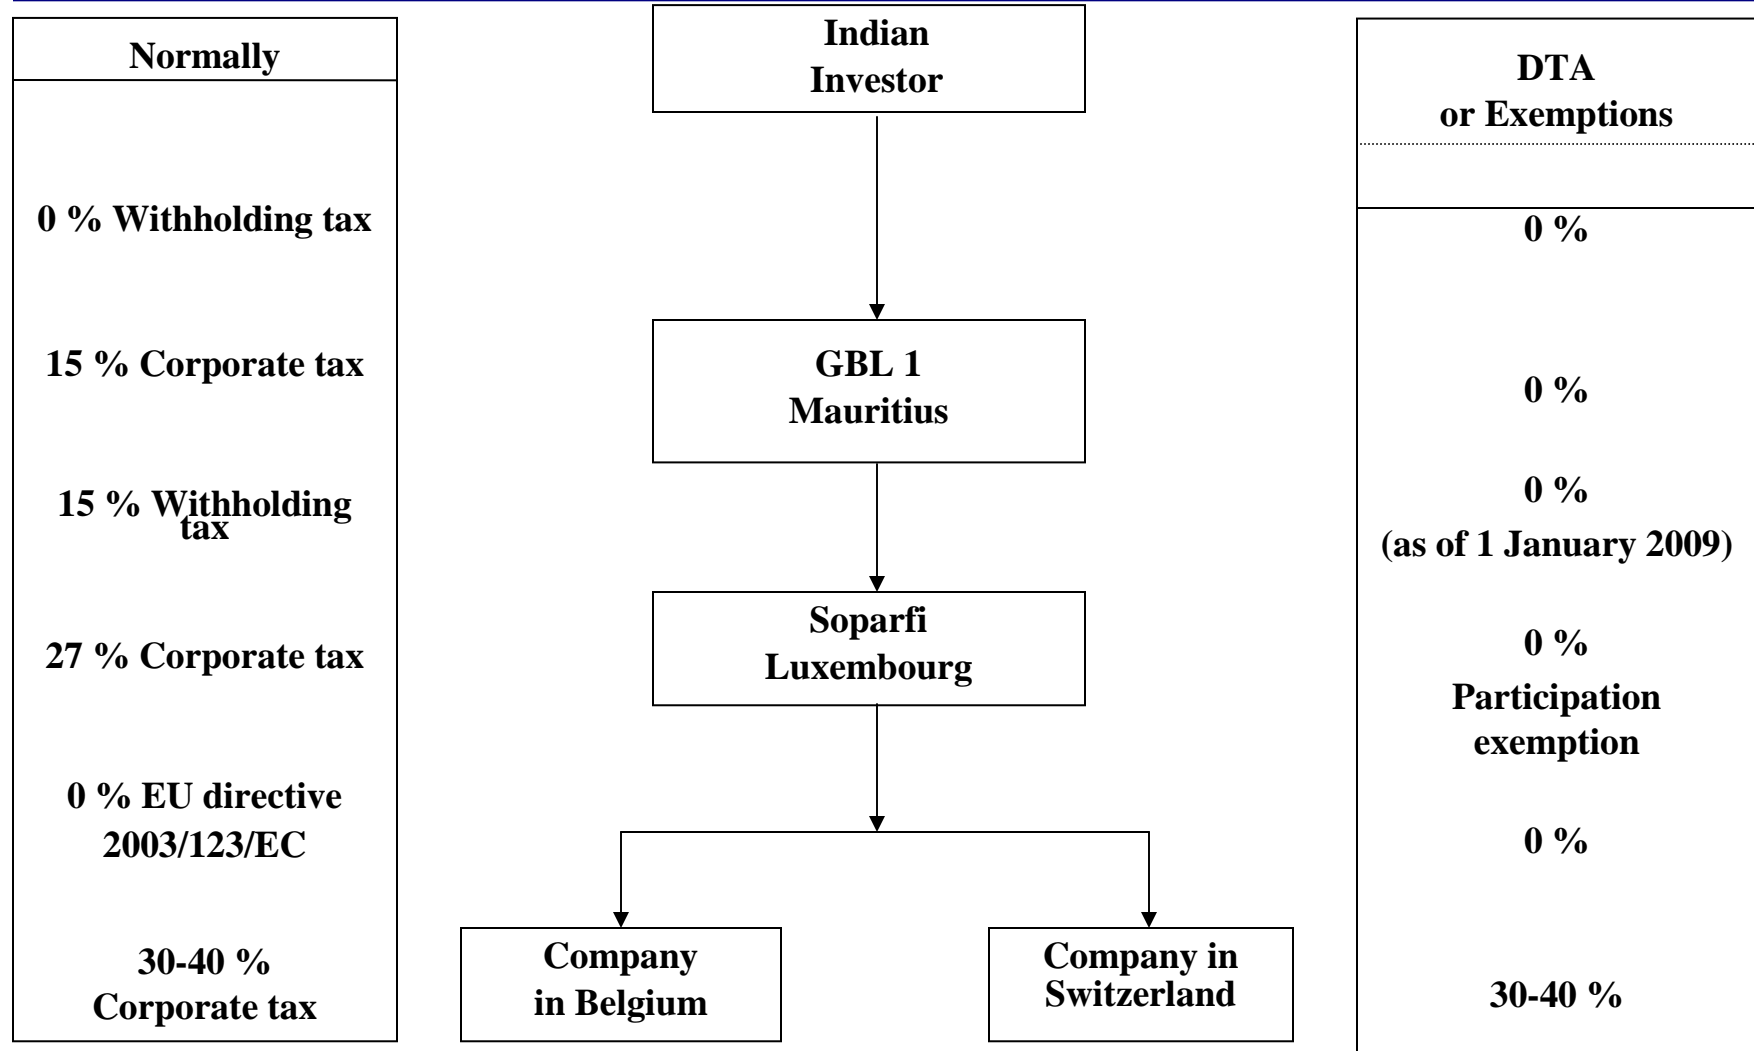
Normally

0 % Withholding tax

15 % Corporate tax

15 % Withholding tax

27 % Corporate tax

0 % EU directive 2003/123/EC

30-40 % Corporate tax

Indian Investor

GBL 1 Mauritius

Soparfi Luxembourg

Company in Belgium

Company in Switzerland

DTA or Exemptions

0 %

0 %

0 %
(as of 1 January 2009)

0 %
Participation exemption

0 %

30-40 %